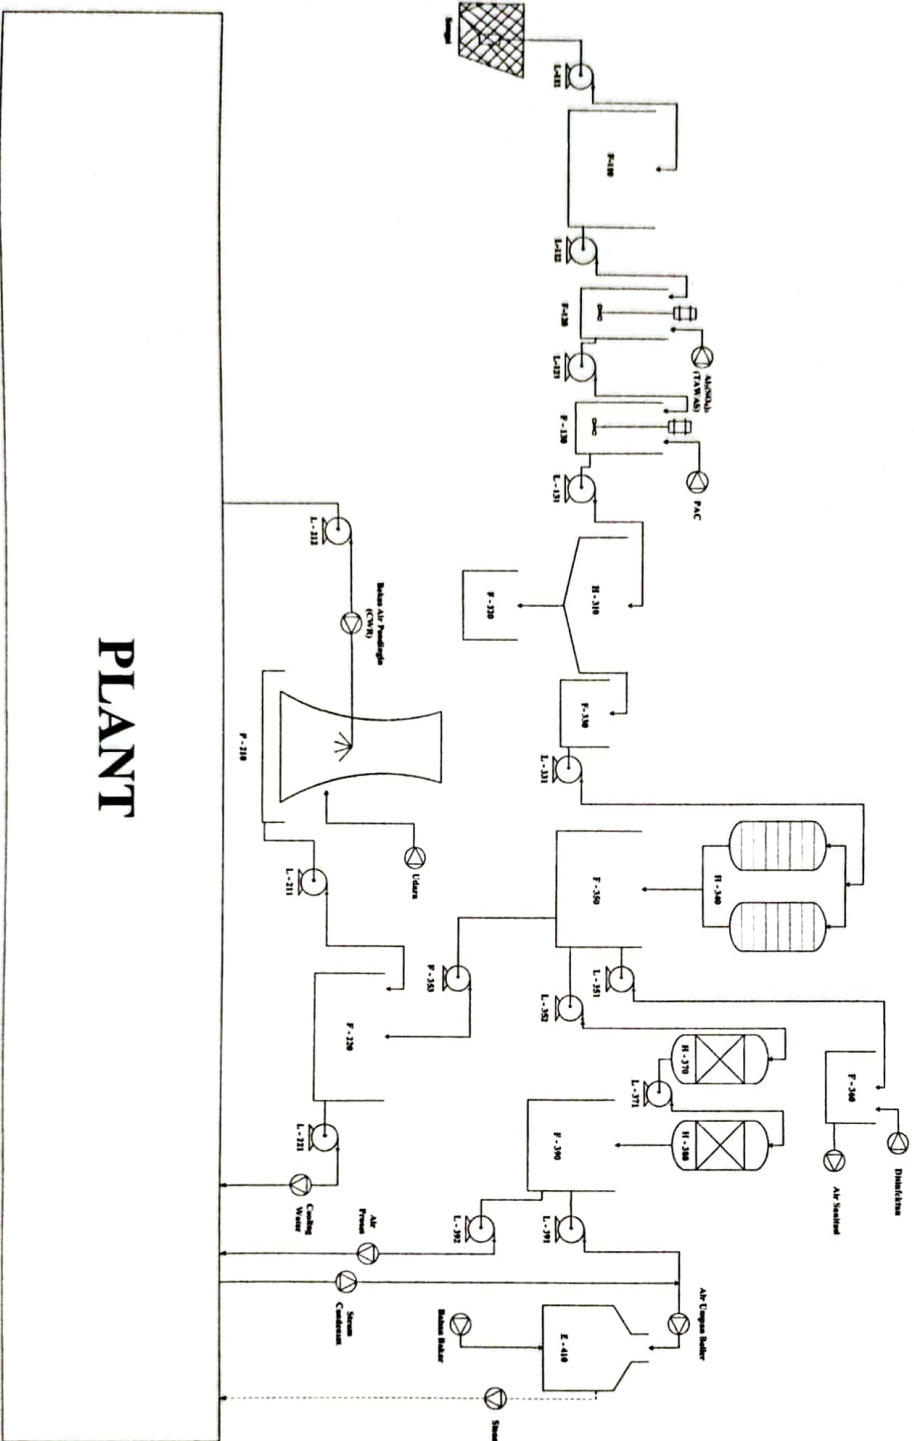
PLANT

Sungai
L-111
F-110
L-112
F-120
$Al_2(SO_4)_3$ (TAWAS)
L-121
F-130
PAC
L-131
H-310
F-320
F-330
L-331
H-340
F-350
L-351
L-352
F-353
Disinfektan
F-360
Air Sanitasi
H-370
L-371
H-380
F-390
L-391
L-392
Air Umpan Boiler
E-410
Bahan Bakar
Steam
Steam Condensat
Air Proses
Cooling Water
L-221
F-220
L-211
Udara
F-210
Bakan Air Pendingin (CWR)
L-212